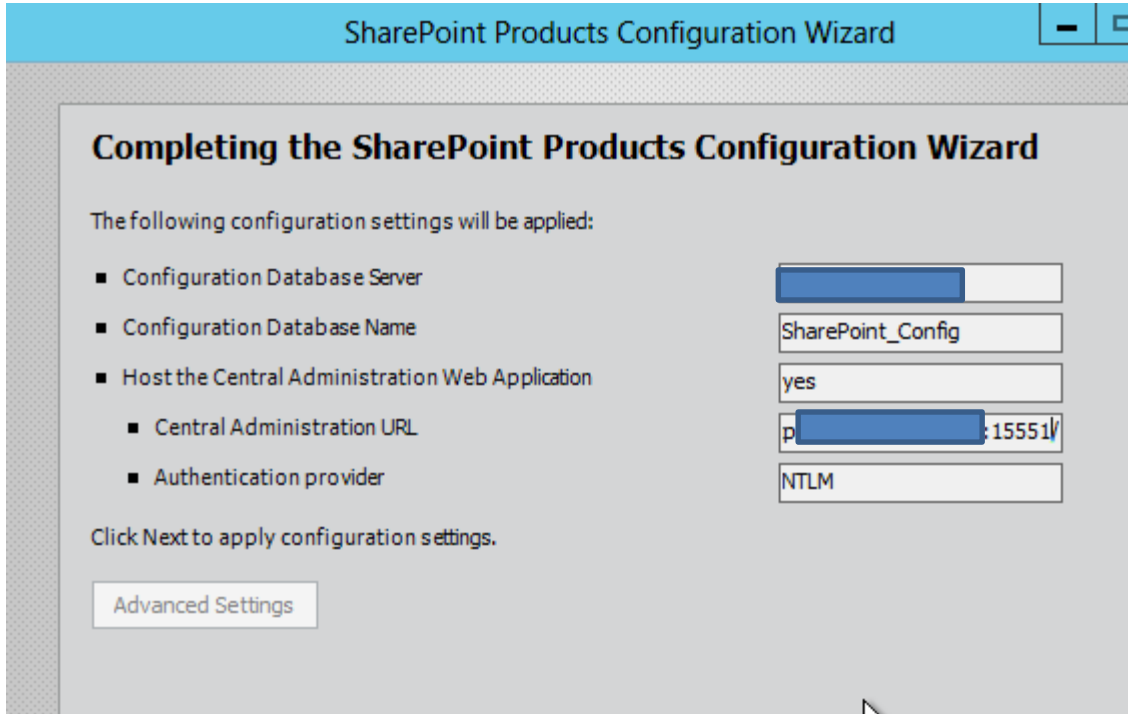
SharePoint Products Configuration Wizard

Completing the SharePoint Products Configuration Wizard

The following configuration settings will be applied:

- Configuration Database Server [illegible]
- Configuration Database Name SharePoint_Config
- Host the Central Administration Web Application yes
- Central Administration URL p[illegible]:15551/
- Authentication provider NTLM

Click Next to apply configuration settings.

Advanced Settings